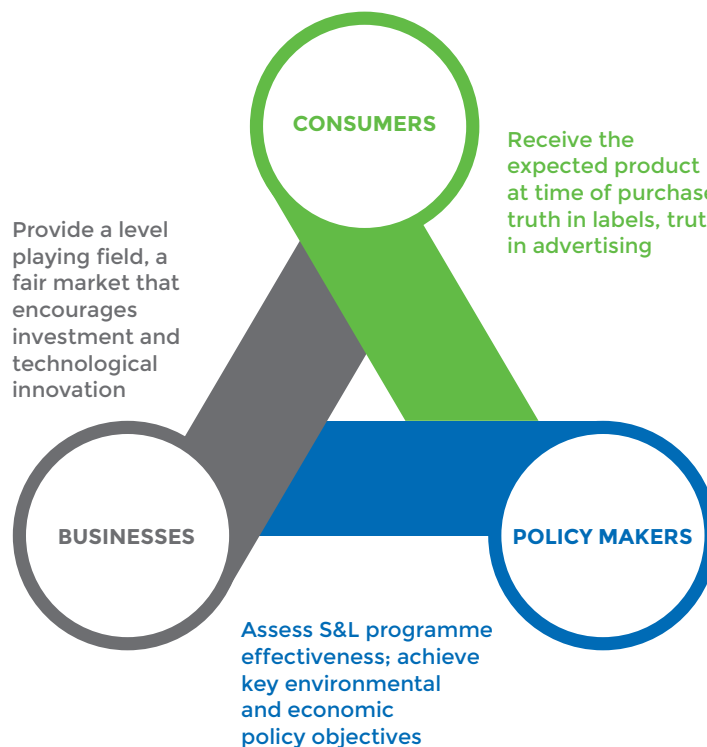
CONSUMERS

Receive the expected product at time of purchas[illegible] truth in labels, trut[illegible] in advertising

Provide a level playing field, a fair market that encourages investment and technological innovation

BUSINESSES

POLICY MAKERS

Assess S&L programme effectiveness; achieve key environmental and economic policy objectives